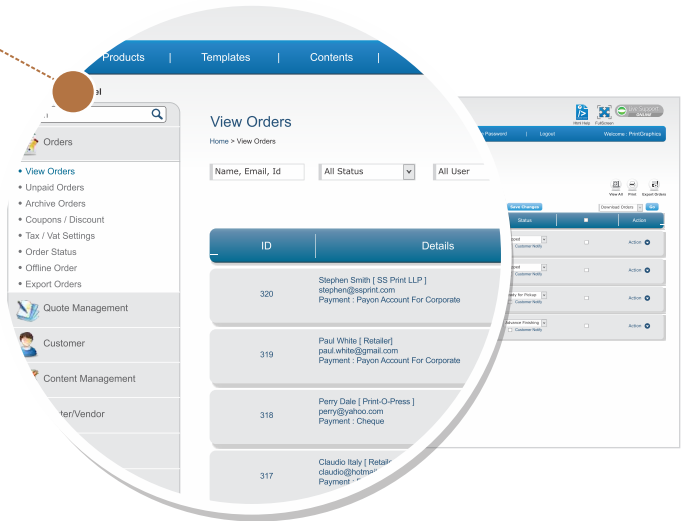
Products | Templates | Contents |

el

Orders

• View Orders
• Unpaid Orders
• Archive Orders
• Coupons / Discount
• Tax / Vat Settings
• Order Status
• Offline Order
• Export Orders

Quote Management

Customer

Content Management

ter/Vendor

View Orders

Home > View Orders

Name, Email, Id

All Status

All User

| ID | Details |
|---|---|
| 320 | Stephen Smith [ SS Print LLP ] stephen@ssprint.com Payment : Payon Account For Corporate |
| 319 | Paul White [ Retailer] paul.white@gmail.com Payment : Payon Account For Corporate |
| 318 | Perry Dale [ Print-O-Press ] perry@yahoo.com Payment : Cheque |
| 317 | Claudio Italy [ Retail claudio@hotmai Payment : |

Html Help FullScreen

Password | Logout | Welcome : PrintGraphics

View All Print Export Orders

Save Changes

Download Orders Go

Status

Action

Customer Notify

Action

Customer Notify

Action

Customer Notify

Action

Customer Notify

Action